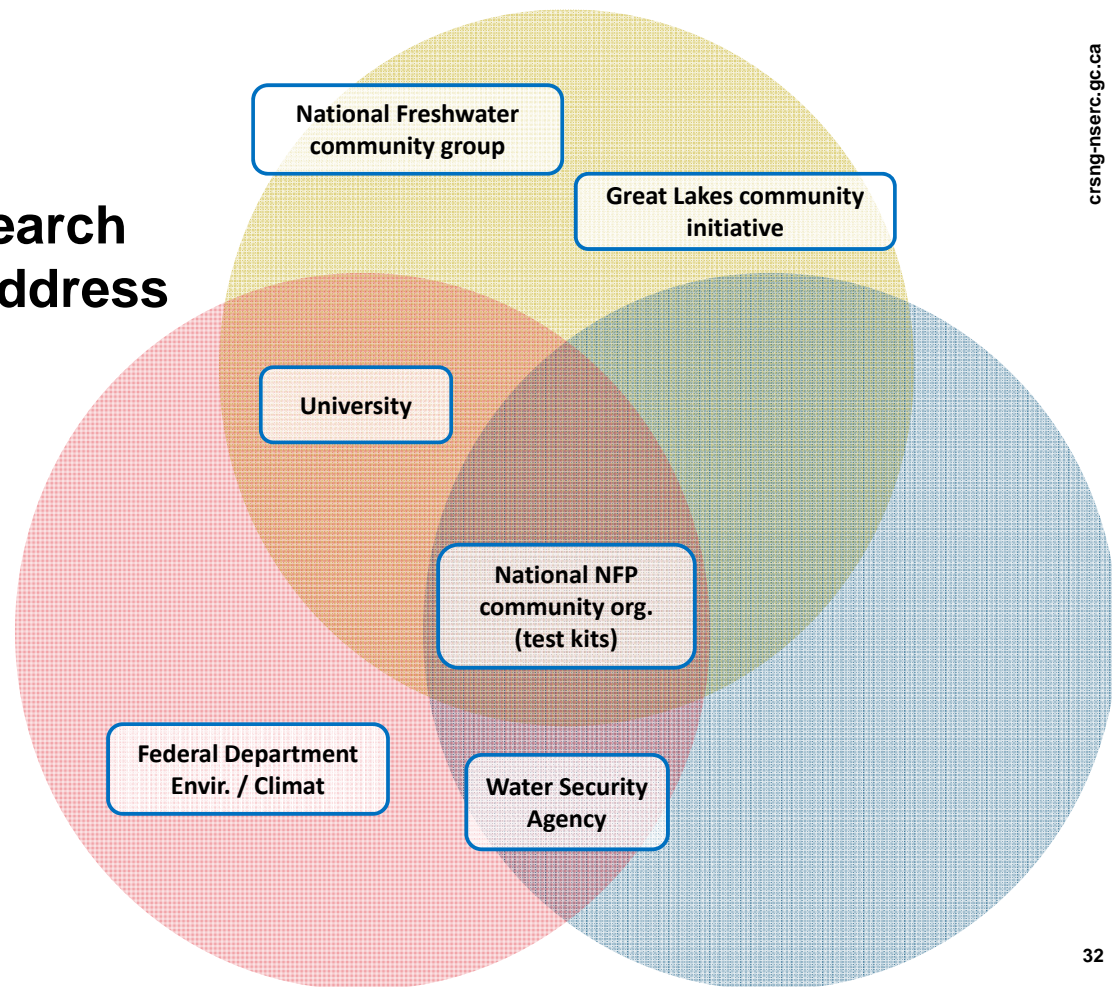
earch
ddress

National Freshwater community group

Great Lakes community initiative

University

National NFP community org. (test kits)

Federal Department Envir. / Climat

Water Security Agency

crsng-nserc.gc.ca

32